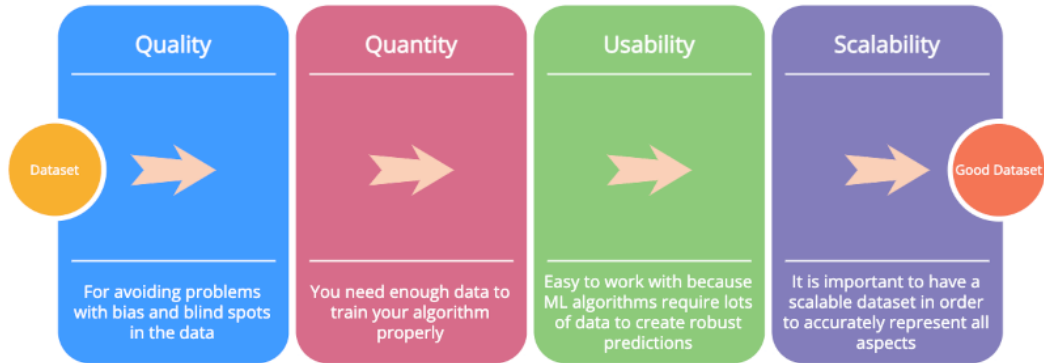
Dataset

Quality

For avoiding problems with bias and blind spots in the data

Quantity

You need enough data to train your algorithm properly

Usability

Easy to work with because ML algorithms require lots of data to create robust predictions

Scalability

It is important to have a scalable dataset in order to accurately represent all aspects

Good Dataset